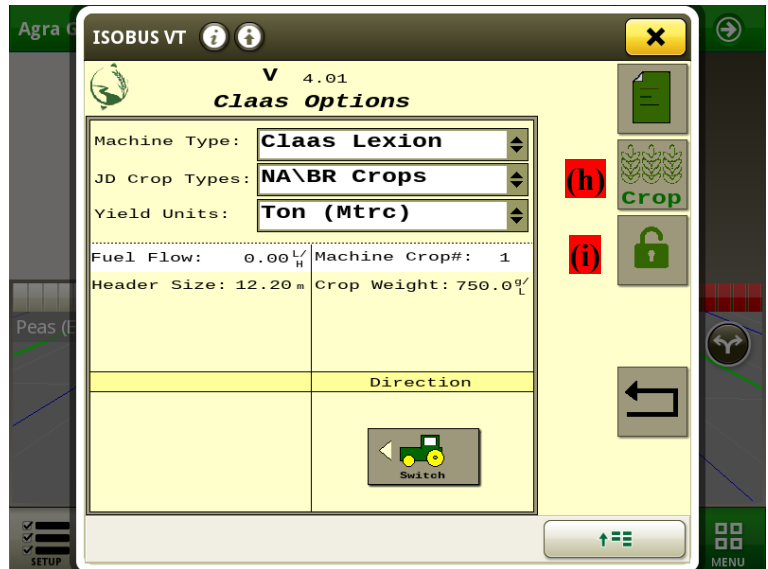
Agra G

ISOBUS VT

V 4.01
Claas Options

Machine Type: Claas Lexion
JD Crop Types: NA\BR Crops
Yield Units: Ton (Mtrc)

Fuel Flow: 0.00 L/H
Machine Crop#: 1
Header Size: 12.20 m
Crop Weight: 750.0 g/L

Direction

Switch

(h)
Crop
(i)

Peas (E

SETUP

MENU